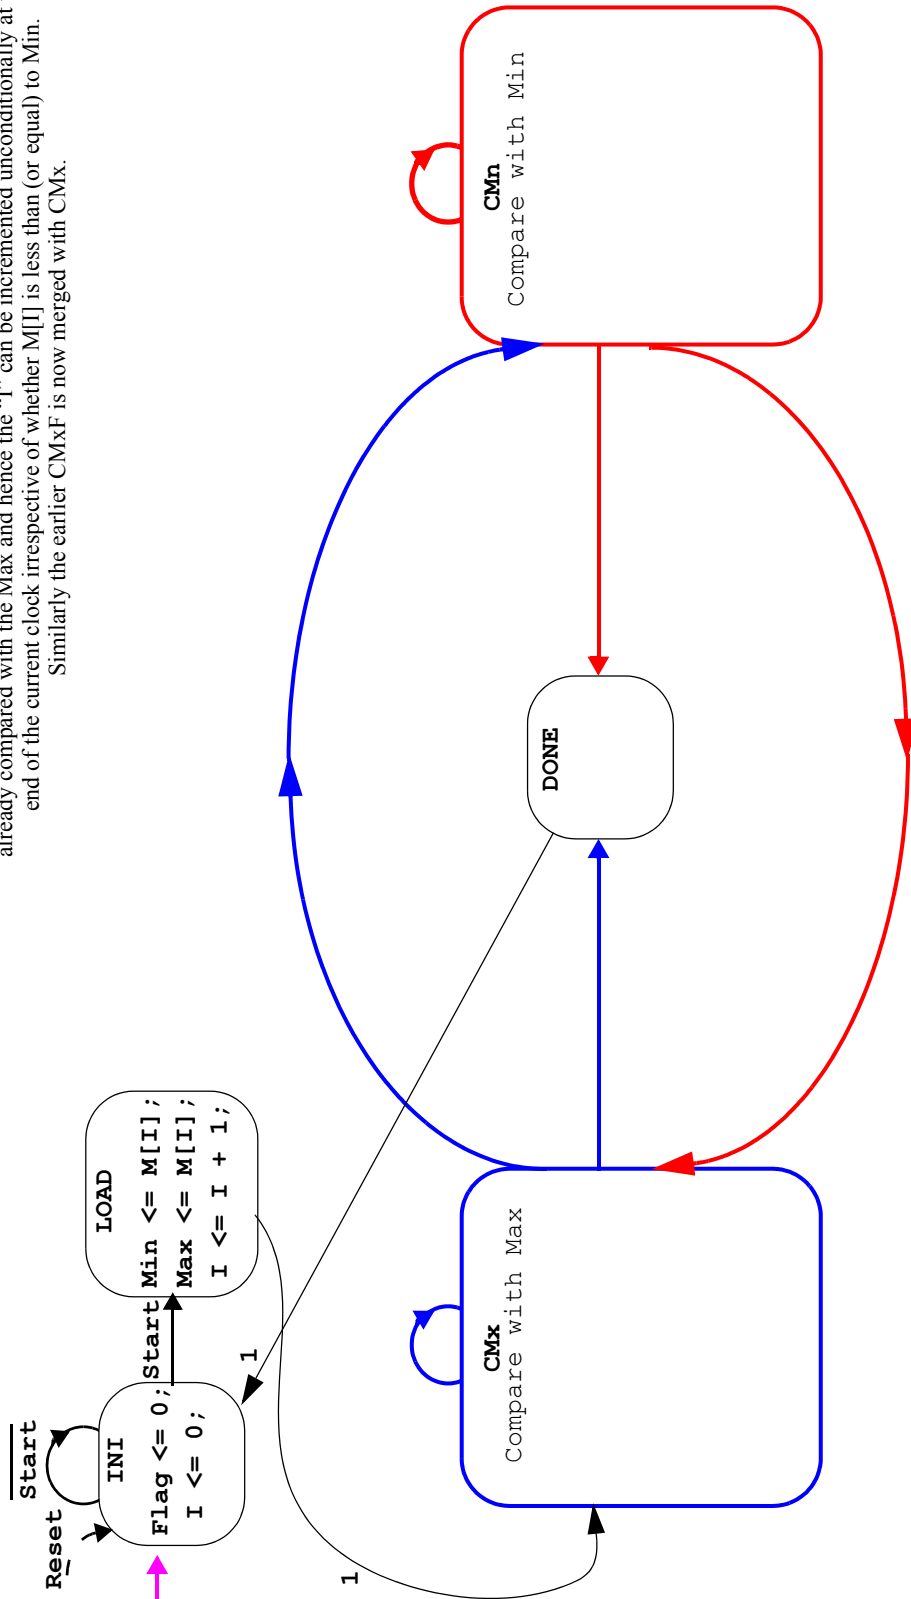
already compared with the Max and hence the "I" can be incremented unconditionally at end of the current clock irrespective of whether M[I] is less than (or equal) to Min. Similarly the earlier CMxF is now merged with CMx.

CMn
Compare with Min

DONE

LOAD
Min <= M[I];
Max <= M[I];
I <= I + 1;

Start

1

INI
Flag <= 0;
I <= 0;

$\overline{\text{Start}}$

Reset

1

CMx
Compare with Max